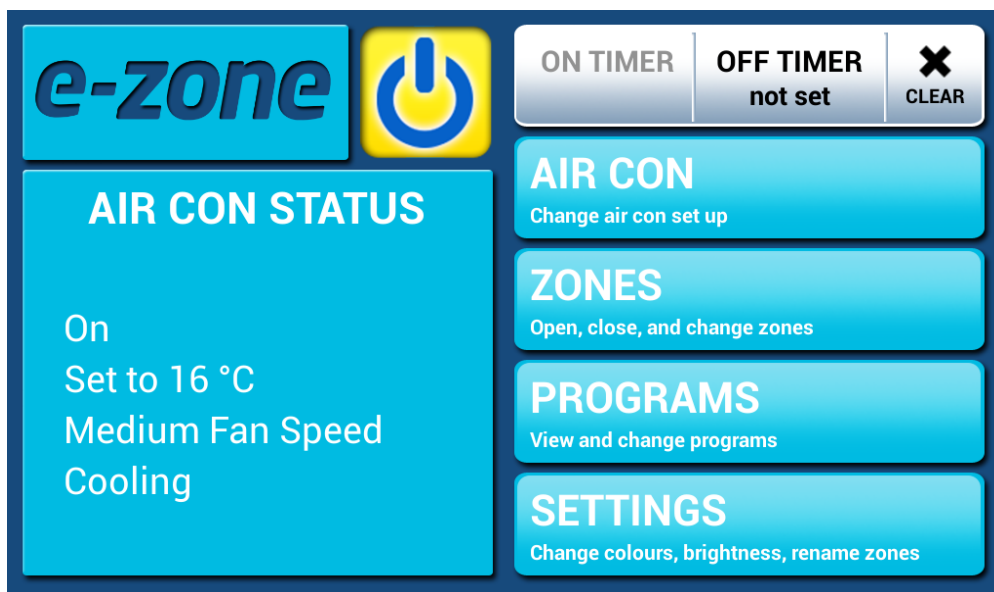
e-zone

ON TIMER

OFF TIMER
not set

CLEAR

AIR CON STATUS

On
Set to 16 °C
Medium Fan Speed
Cooling

AIR CON
Change air con set up

ZONES
Open, close, and change zones

PROGRAMS
View and change programs

SETTINGS
Change colours, brightness, rename zones